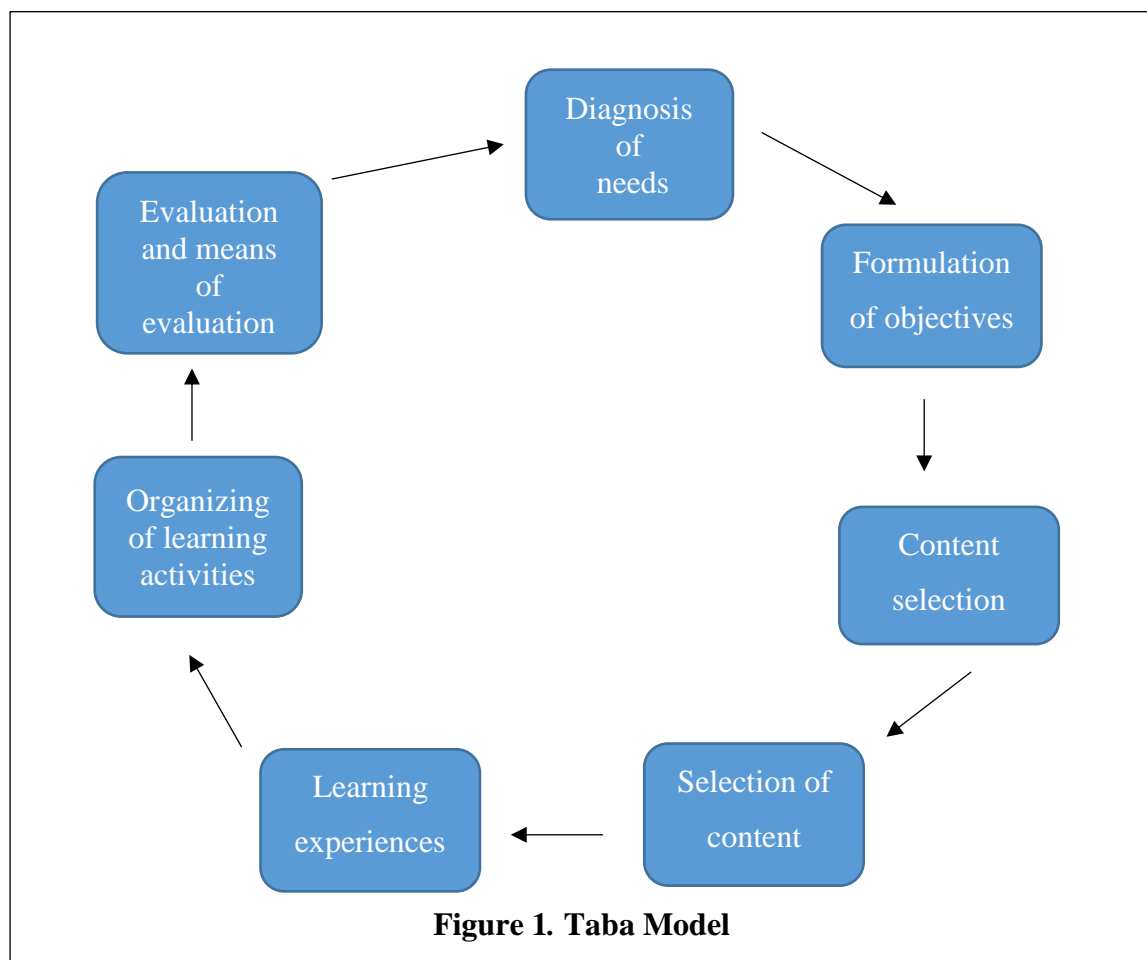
Diagnosis of needs

Formulation of objectives

Content selection

Selection of content

Learning experiences

Organizing of learning activities

Evaluation and means of evaluation

**Figure 1. Taba Model**